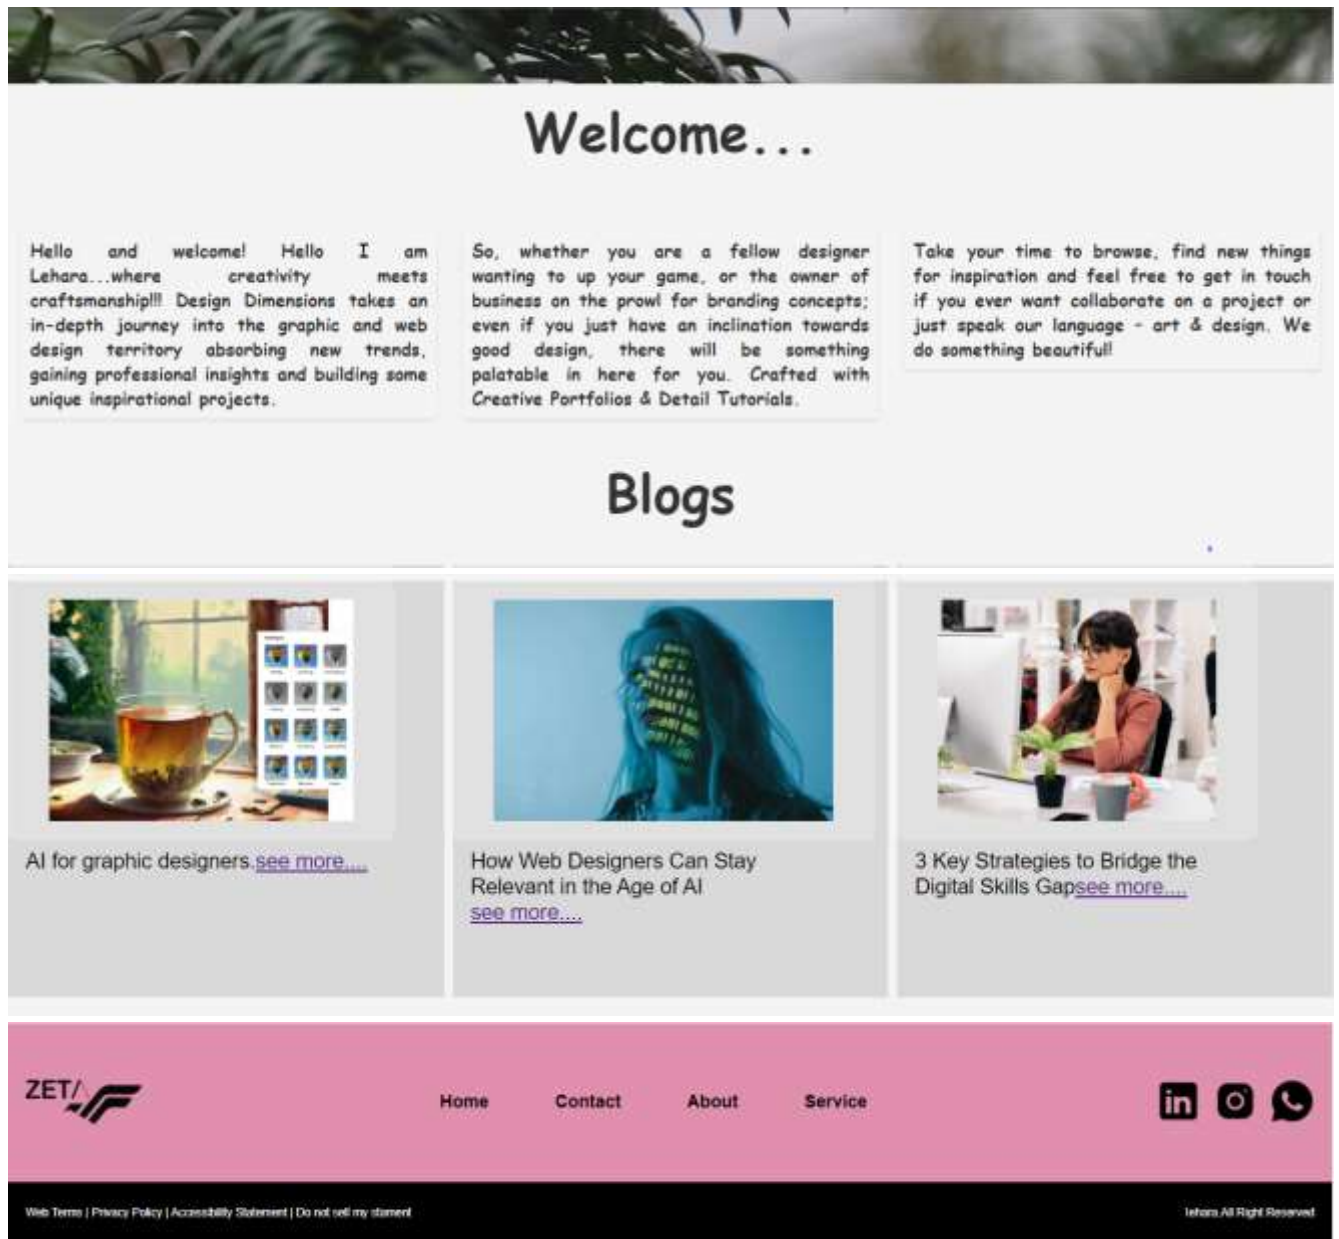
Welcome...

Hello and welcome! Hello I am Lehara...where creativity meets craftsmanship!!! Design Dimensions takes an in-depth journey into the graphic and web design territory absorbing new trends, gaining professional insights and building some unique inspirational projects.

So, whether you are a fellow designer wanting to up your game, or the owner of business on the prowl for branding concepts; even if you just have an inclination towards good design, there will be something palatable in here for you. Crafted with Creative Portfolios & Detail Tutorials.

Take your time to browse, find new things for inspiration and feel free to get in touch if you ever want collaborate on a project or just speak our language - art & design. We do something beautiful!

Blogs

AI for graphic designers.see more....

How Web Designers Can Stay Relevant in the Age of AI
see more....

3 Key Strategies to Bridge the Digital Skills Gapsee more....

ZET/

Home Contact About Service

Web Terms | Privacy Policy | Accessibility Statement | Do not sell my stament

lehara All Right Reserved